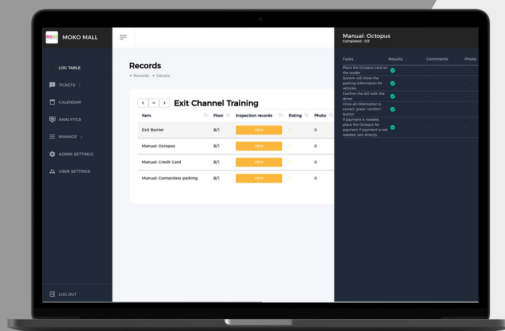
MOKO MALL

LOG TABLE
TICKETS
CALENDAR
ANALYTICS
MANAGE
ADMIN SETTINGS
USER SETTINGS

LOG OUT

Records
• Records • Details

< > Exit Channel Training

| Item | Floor | Inspection records | Rating | Photo |
|---|---|---|---|---|
| Exit Barrier | B/1 | view | | 0 |
| Manual: Octopus | B/1 | view | | 0 |
| Manual: Credit Card | B/1 | view | | 0 |
| Manual: Contactless parking | B/1 | view | | 0 |

Manual: Octopus
Completed: 5/5

| Tasks | Assures | Comments | Photo |
|---|---|---|---|
| Place the Octopus card on the reader | | - | - |
| System will show the parking information for vehicles | | - | - |
| Confirm the bill with the driver | | - | - |
| Once all information is correct, press 'confirm' button | | - | - |
| If payment is needed, place the Octopus for payment if payment is not needed, exit directly | | - | - |